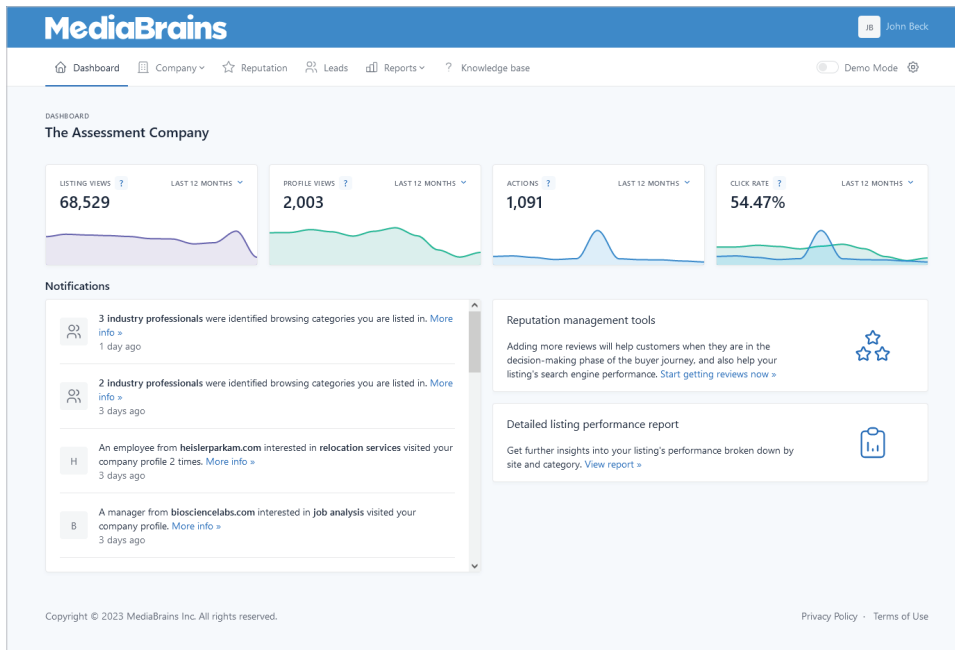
MediaBrains

JB John Beck

Dashboard Company Reputation Leads Reports Knowledge base Demo Mode

DASHBOARD

The Assessment Company

LISTING VIEWS ? LAST 12 MONTHS
68,529

PROFILE VIEWS ? LAST 12 MONTHS
2,003

ACTIONS ? LAST 12 MONTHS
1,091

CLICK RATE ? LAST 12 MONTHS
54.47%

Notifications

3 industry professionals were identified browsing categories you are listed in. More info »
1 day ago

2 industry professionals were identified browsing categories you are listed in. More info »
3 days ago

H An employee from heislerparkam.com interested in relocation services visited your company profile 2 times. More info »
3 days ago

B A manager from biosciencelabs.com interested in job analysis visited your company profile. More info »
3 days ago

Reputation management tools

Adding more reviews will help customers when they are in the decision-making phase of the buyer journey, and also help your listing's search engine performance. Start getting reviews now »

Detailed listing performance report

Get further insights into your listing's performance broken down by site and category. View report »

Copyright © 2023 MediaBrains Inc. All rights reserved.

Privacy Policy · Terms of Use